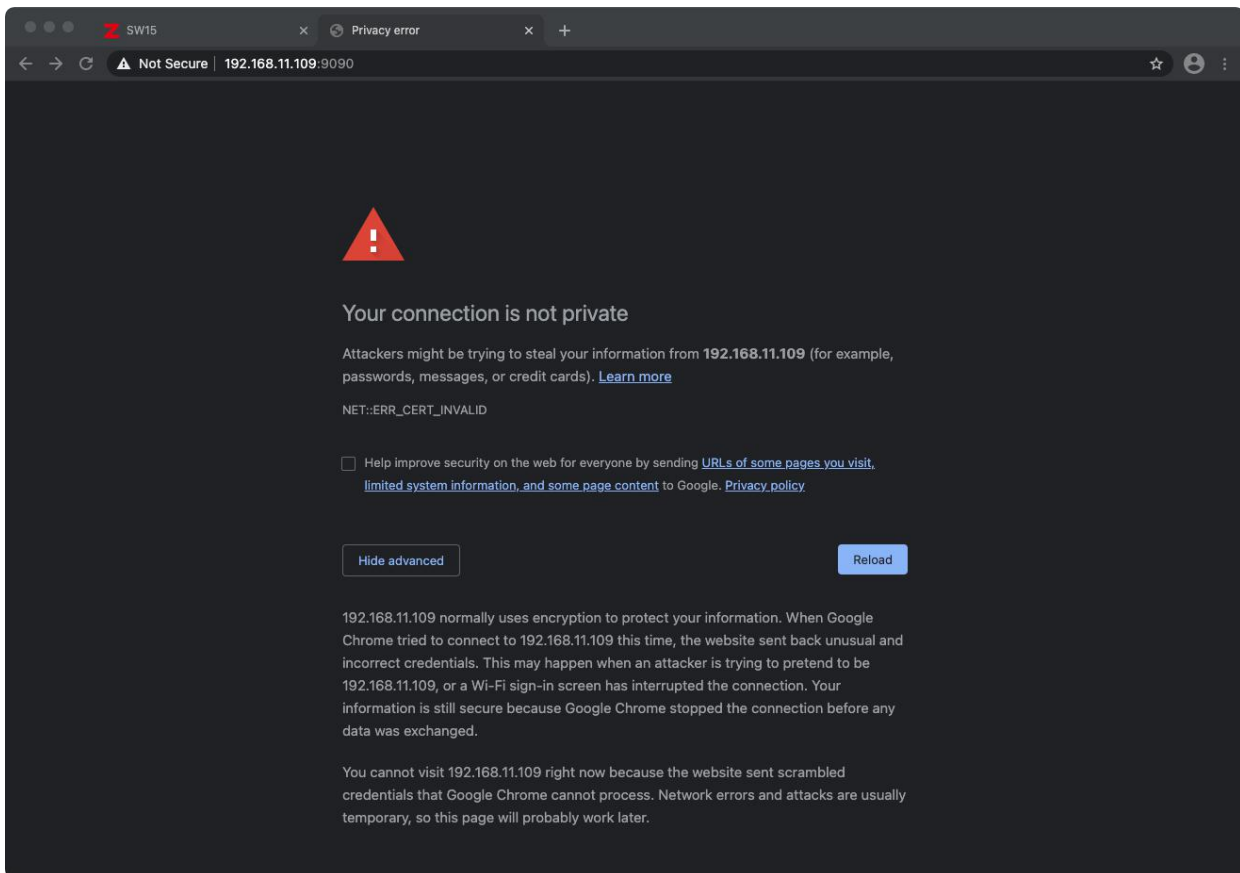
SW15
Privacy error
Not Secure | 192.168.11.109:9090

Your connection is not private

Attackers might be trying to steal your information from 192.168.11.109 (for example, passwords, messages, or credit cards). Learn more

NET::ERR_CERT_INVALID

Help improve security on the web for everyone by sending URLs of some pages you visit, limited system information, and some page content to Google. Privacy policy

Hide advanced

Reload

192.168.11.109 normally uses encryption to protect your information. When Google Chrome tried to connect to 192.168.11.109 this time, the website sent back unusual and incorrect credentials. This may happen when an attacker is trying to pretend to be 192.168.11.109, or a Wi-Fi sign-in screen has interrupted the connection. Your information is still secure because Google Chrome stopped the connection before any data was exchanged.

You cannot visit 192.168.11.109 right now because the website sent scrambled credentials that Google Chrome cannot process. Network errors and attacks are usually temporary, so this page will probably work later.